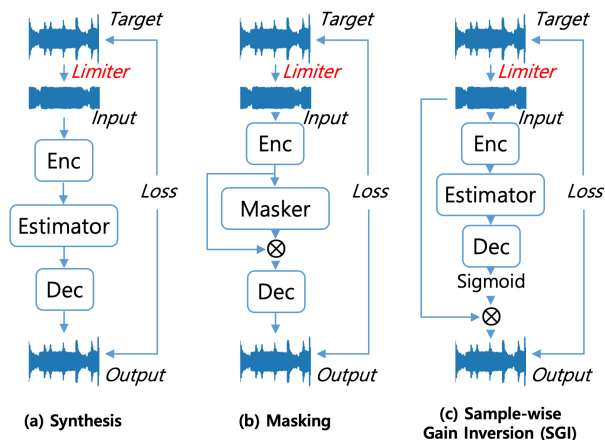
Target
Limiter
Input
Enc
Estimator
Dec
Loss
Output
(a) Synthesis

Target
Limiter
Input
Enc
Masker
$\otimes$
Dec
Loss
Output
(b) Masking

Target
Limiter
Input
Enc
Estimator
Dec
Sigmoid
$\otimes$
Loss
Output
(c) Sample-wise Gain Inversion (SGI)